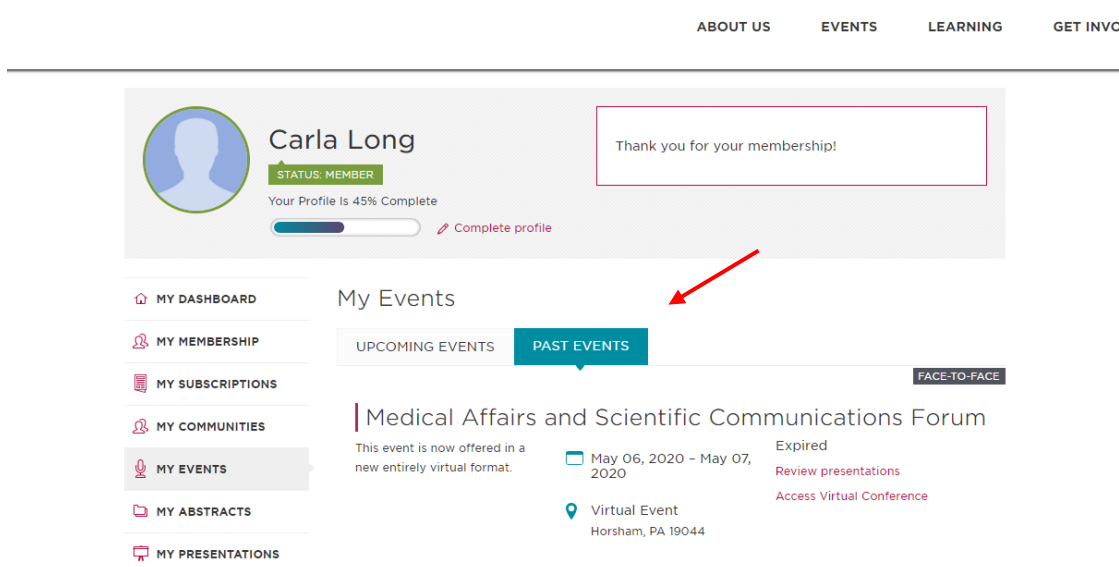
ABOUT US EVENTS LEARNING GET INVO

Carla Long

STATUS: MEMBER

Your Profile Is 45% Complete

Complete profile

Thank you for your membership!

MY DASHBOARD

MY MEMBERSHIP

MY SUBSCRIPTIONS

MY COMMUNITIES

MY EVENTS

MY ABSTRACTS

MY PRESENTATIONS

My Events

UPCOMING EVENTS PAST EVENTS

FACE-TO-FACE

Medical Affairs and Scientific Communications Forum

This event is now offered in a new entirely virtual format.

May 06, 2020 – May 07, 2020

Virtual Event
Horsham, PA 19044

Expired
Review presentations
Access Virtual Conference